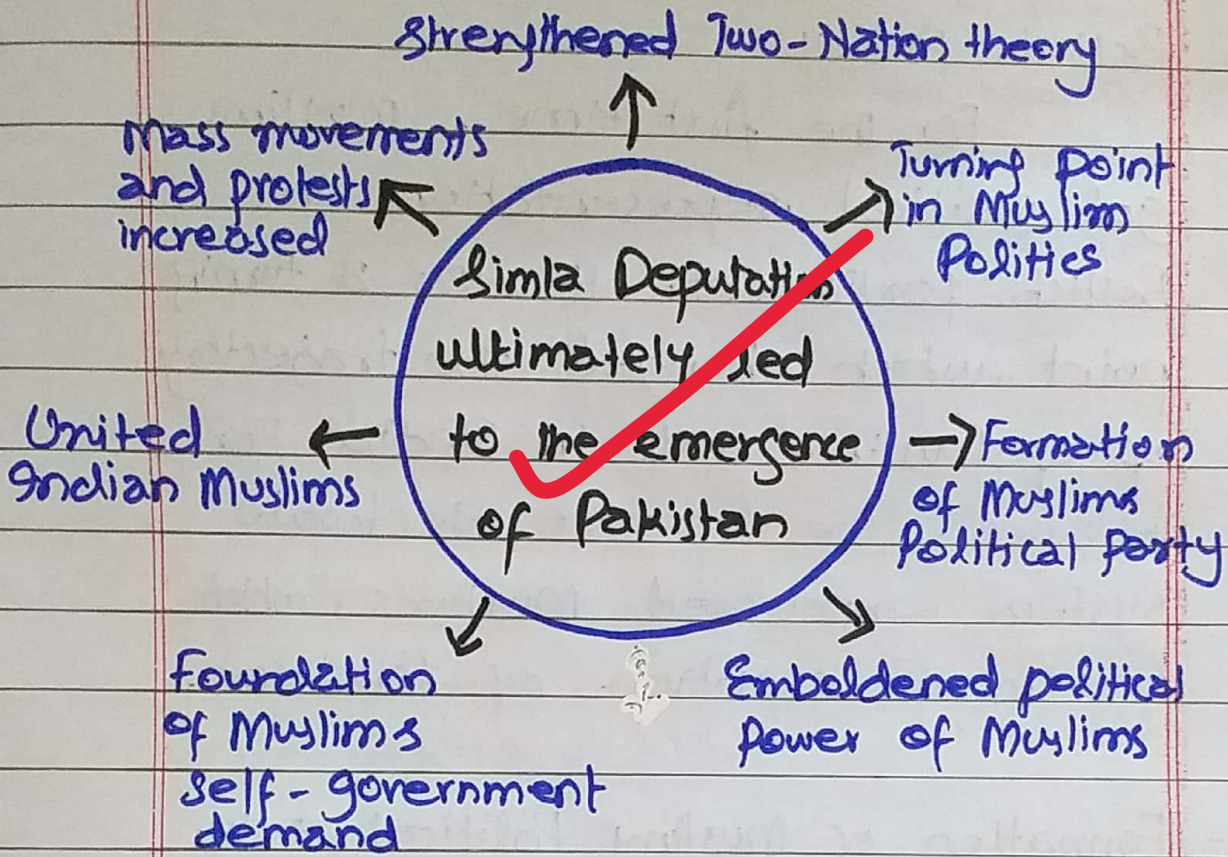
Strengthened Two-Nation theory

Mass movements and protests increased

Turning point in Muslim Politics

Simla Deputation ultimately led to the emergence of Pakistan

United Indian Muslims

Formation of Muslims Political party

Foundation of Muslims self-government demand

Emboldened political power of Muslims